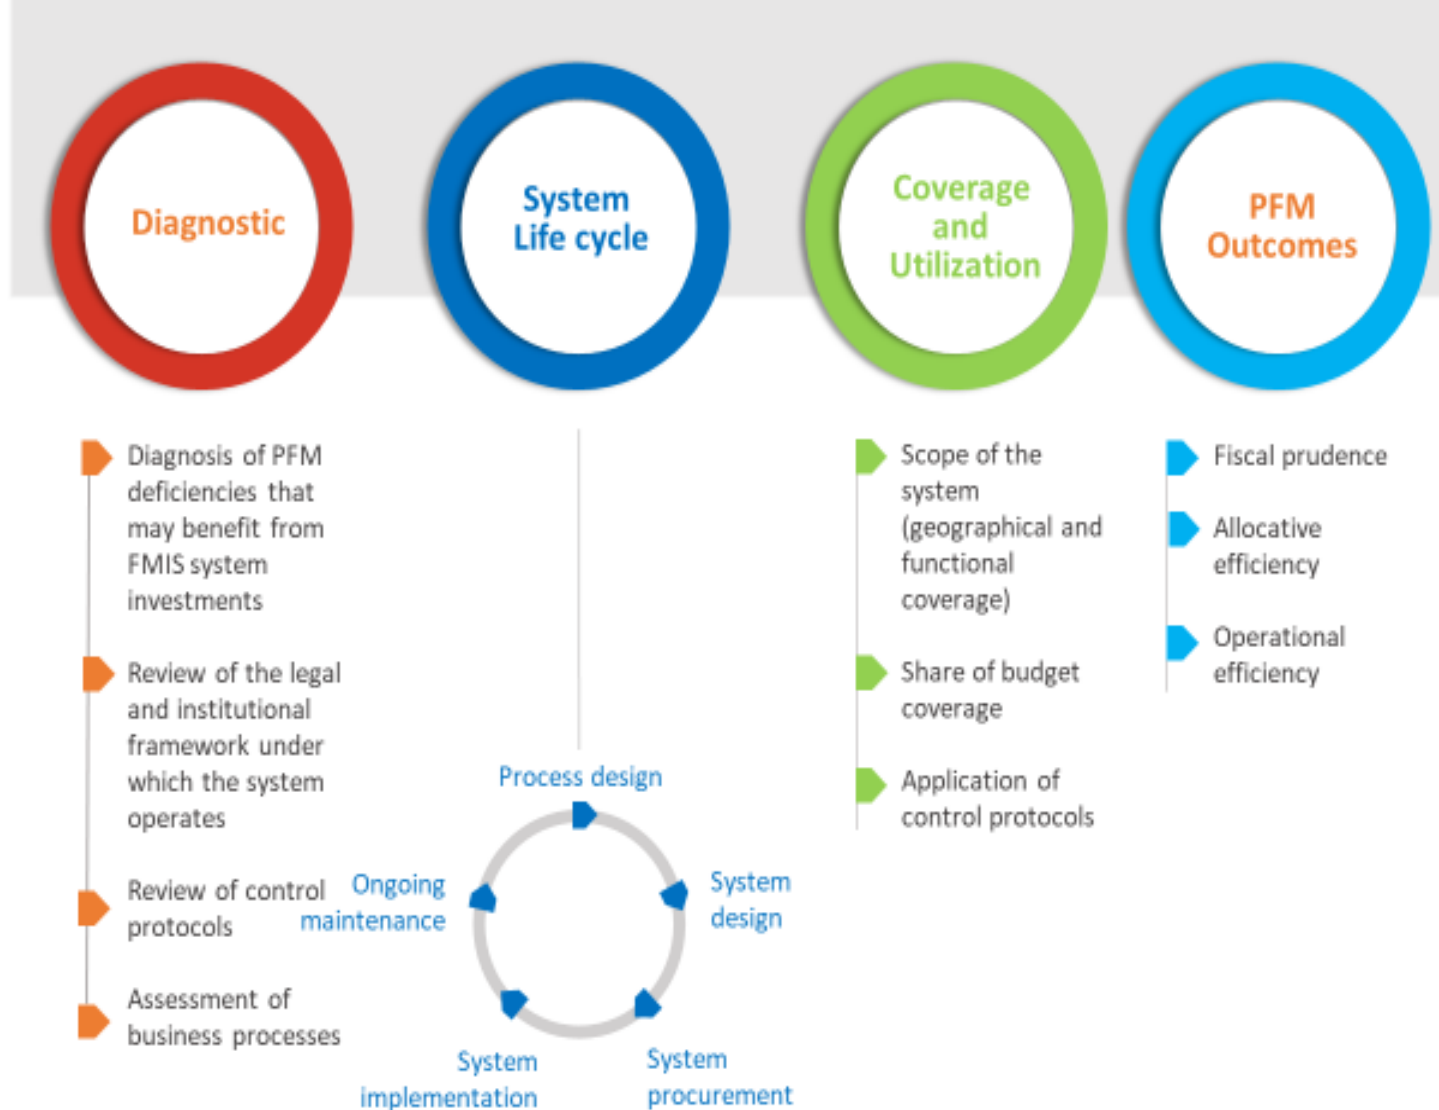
Diagnostic

System Life cycle

Coverage and Utilization

PFM Outcomes

Diagnosis of PFM deficiencies that may benefit from FMIS system investments

Review of the legal and institutional framework under which the system operates

Review of control protocols

Assessment of business processes

Process design

System design

System procurement

System implementation

Ongoing maintenance

Scope of the system (geographical and functional coverage)

Share of budget coverage

Application of control protocols

Fiscal prudence

Allocative efficiency

Operational efficiency